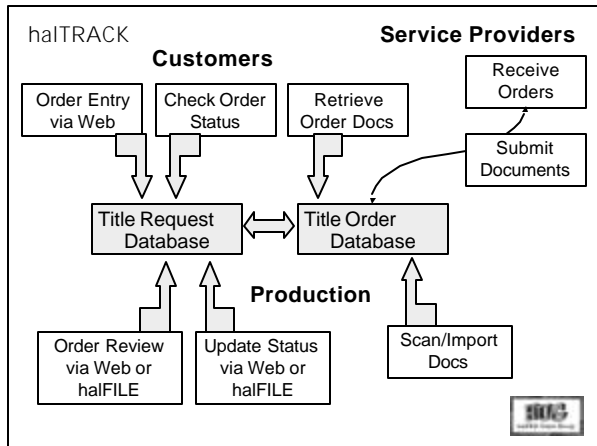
halTRACK

Customers

Service Providers

Order Entry via Web

Check Order Status

Retrieve Order Docs

Receive Orders

Submit Documents

Title Request Database

Title Order Database

Production

Order Review via Web or halFILE

Update Status via Web or halFILE

Scan/Import Docs

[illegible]